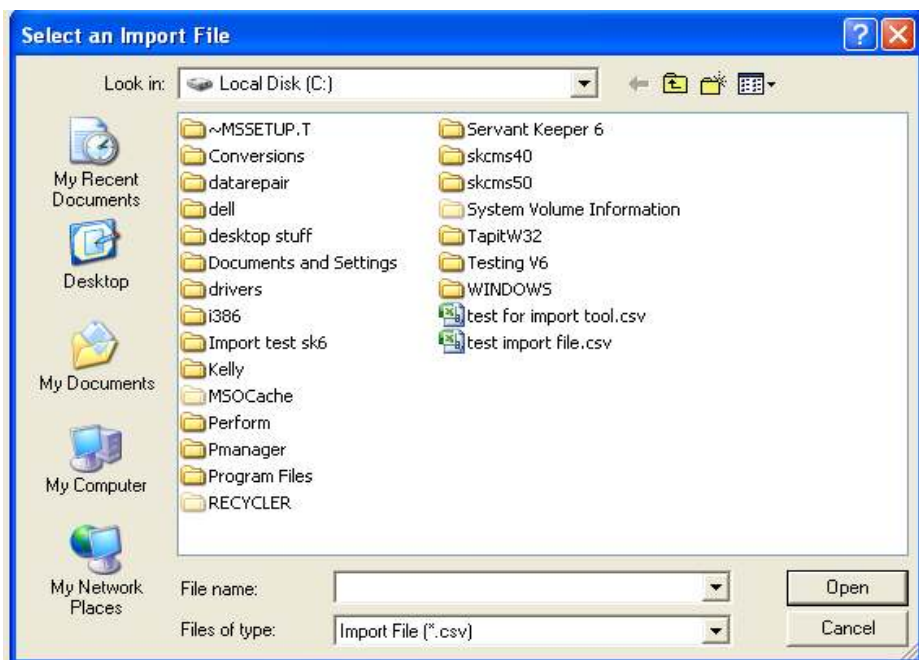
Select an Import File

Look in: Local Disk (C:)

My Recent Documents

Desktop

My Documents

My Computer

My Network Places

~MSSETUP.T
Conversions
datarepair
dell
desktop stuff
Documents and Settings
drivers
i386
Import test sk6
Kelly
MSOCache
Perform
Pmanager
Program Files
RECYCLER

Servant Keeper 6
skcms40
skcms50
System Volume Information
TapitW32
Testing V6
WINDOWS
test for import tool.csv
test import file.csv

File name:

Files of type: Import File (*.csv)

Open

Cancel